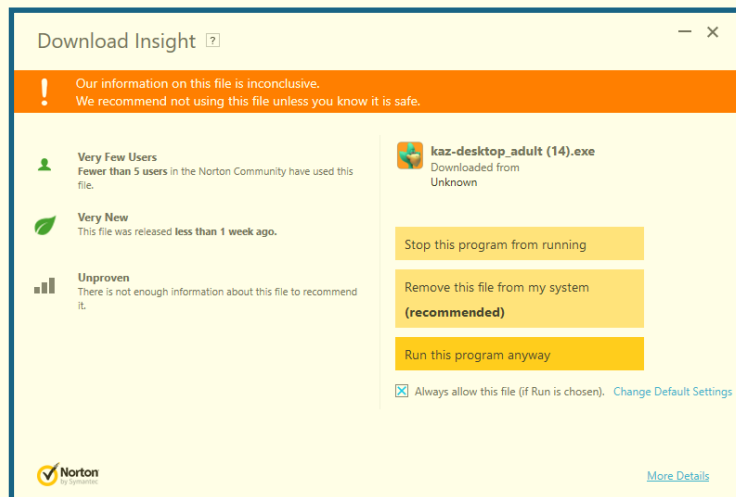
Download Insight ?

– ✕

!

Our information on this file is inconclusive.
We recommend not using this file unless you know it is safe.

Very Few Users
Fewer than 5 users in the Norton Community have used this file.

Very New
This file was released less than 1 week ago.

Unproven
There is not enough information about this file to recommend it.

kaz-desktop_adult (14).exe
Downloaded from
Unknown

Stop this program from running

Remove this file from my system
(recommended)

Run this program anyway

Always allow this file (if Run is chosen). Change Default Settings

Norton by Symantec

More Details